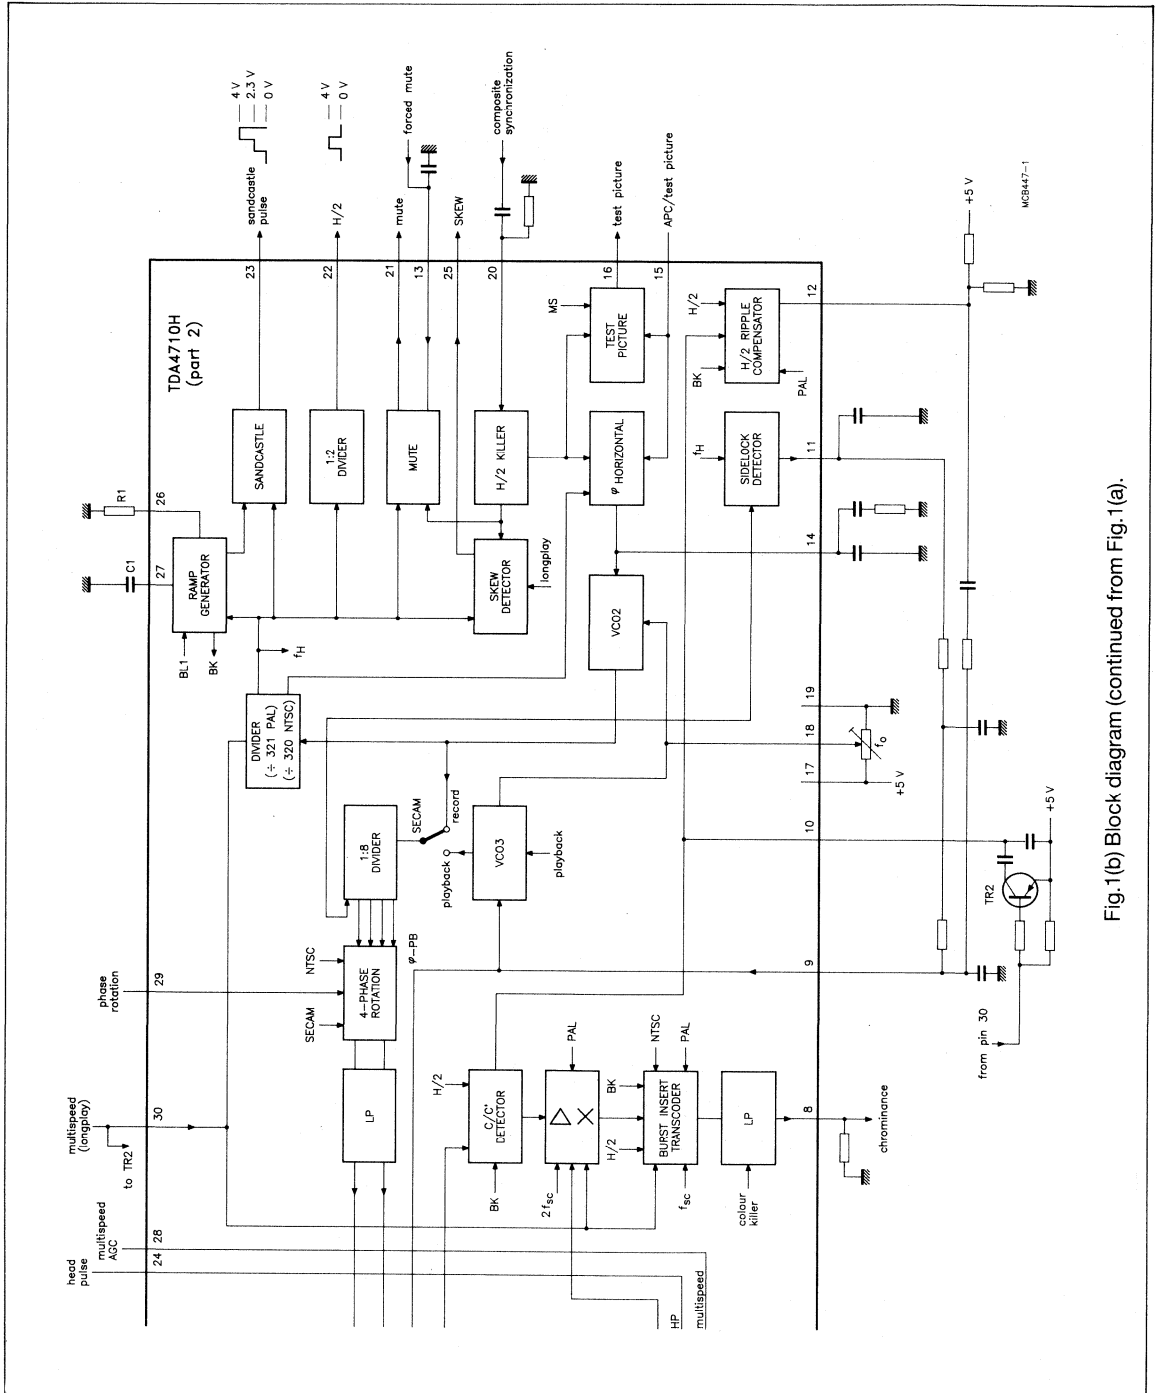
TDA4710H
(part 2)

sandcastle pulse
4 V
2.3 V
0 V
H/2
4 V
0 V
mute
forced mute
SKEW
composite synchronization
test picture
APC/test picture
+5 V
MCB447-1

23
22
21
13
25
20
16
15
12

R1
26
C1
27
RAMP GENERATOR
SANDCASTLE
1:2 DIVIDER
MUTE
H/2 KILLER
SKEW DETECTOR
longplay
MS
TEST PICTURE
φ HORIZONTAL
H/2
H/2 RIPPLE COMPENSATOR
BK
PAL
$f_H$
SIDELOCK DETECTOR
11
14
VCO2
BL1
BK
$f_H$
DIVIDER
(÷ 321 PAL)
(÷ 320 NTSC)
19
18
17
$f_o$
+5 V
SECAM
1:8 DIVIDER
record
playback
VCO3
playback
10
+5 V
TR2
φ–PB
NTSC
phase rotation
29
4–PHASE ROTATION
SECAM
9
from pin 30
LP
multispeed (longplay)
30
to TR2
H/2
C/C' DETECTOR
BK
PAL
2$f_{sc}$
BK
H/2
NTSC
PAL
BURST INSERT TRANSCODER
$f_{sc}$
LP
colour killer
8
chrominance
head pulse
multispeed AGC
24
28
HP
multispeed

Fig.1(b) Block diagram (continued from Fig.1(a).